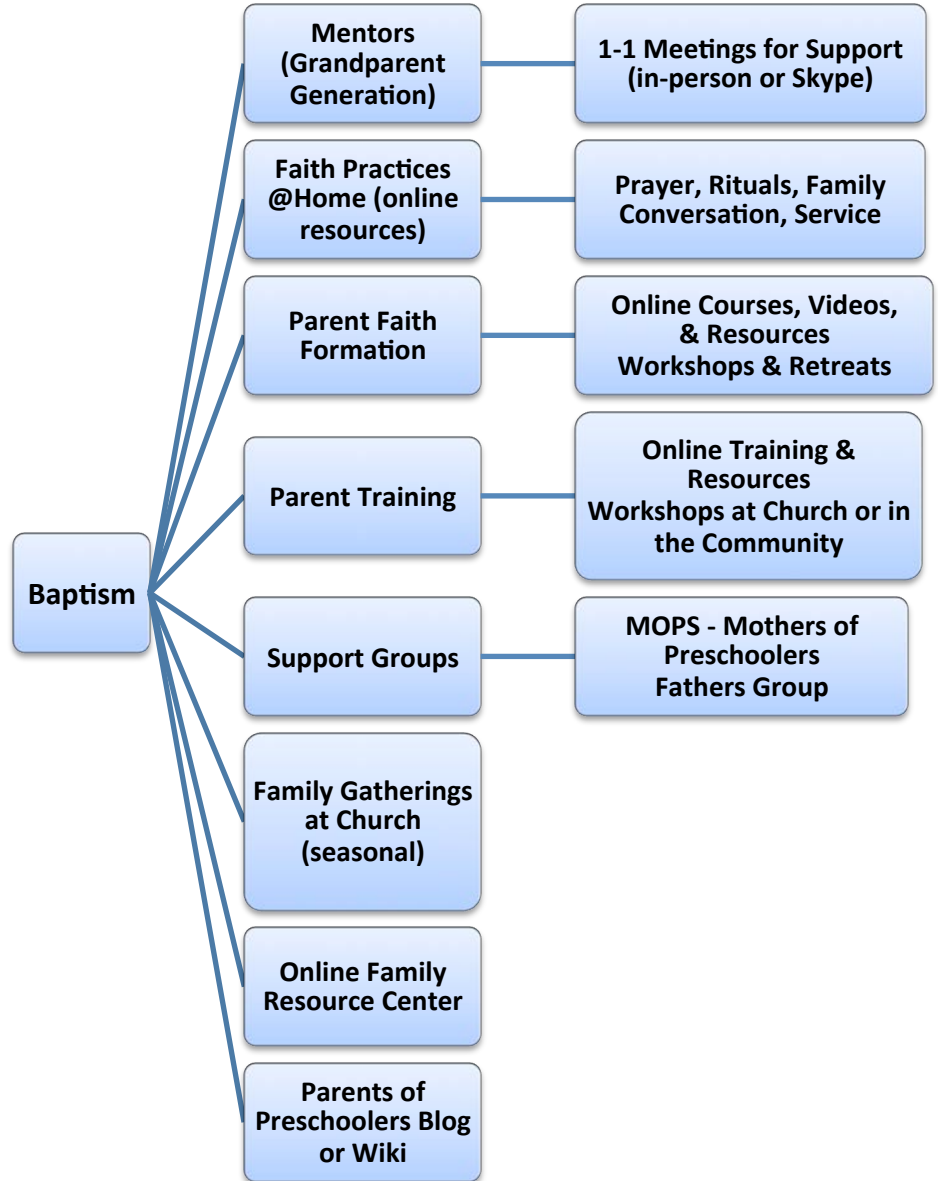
Baptism

Mentors (Grandparent Generation)

1-1 Meetings for Support (in-person or Skype)

Faith Practices @Home (online resources)

Prayer, Rituals, Family Conversation, Service

Parent Faith Formation

Online Courses, Videos, & Resources
Workshops & Retreats

Parent Training

Online Training & Resources
Workshops at Church or in the Community

Support Groups

MOPS - Mothers of Preschoolers
Fathers Group

Family Gatherings at Church (seasonal)

Online Family Resource Center

Parents of Preschoolers Blog or Wiki